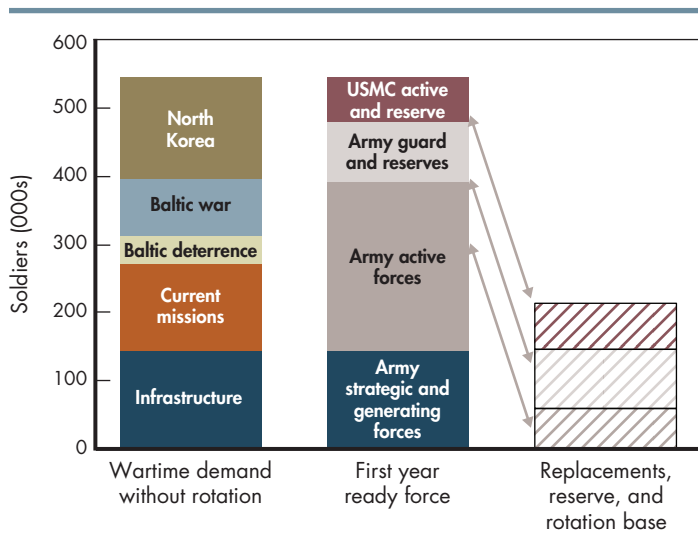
600
500
400
300
200
100
0
Soldiers (000s)

North Korea
Baltic war
Baltic deterrence
Current missions
Infrastructure

USMC active and reserve
Army guard and reserves
Army active forces
Army strategic and generating forces

Wartime demand without rotation
First year ready force
Replacements, reserve, and rotation base